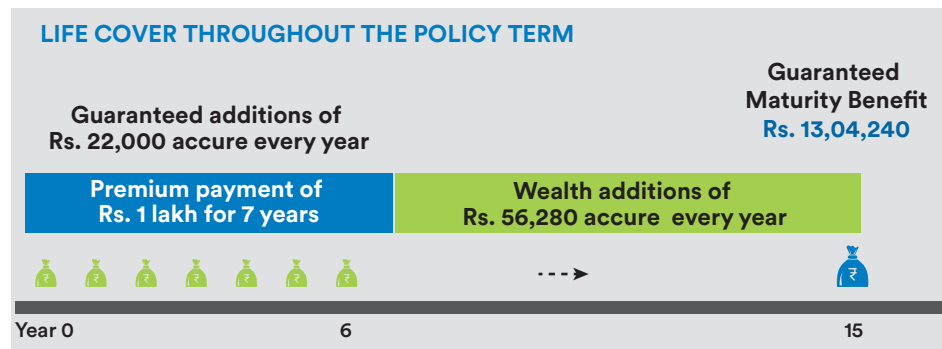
LIFE COVER THROUGHOUT THE POLICY TERM

Guaranteed additions of Rs. 22,000 accure every year

Guaranteed Maturity Benefit Rs. 13,04,240

Premium payment of Rs. 1 lakh for 7 years

Wealth additions of Rs. 56,280 accure every year

₹ ₹ ₹ ₹ ₹ ₹ ₹ ₹

Year 0

6

15